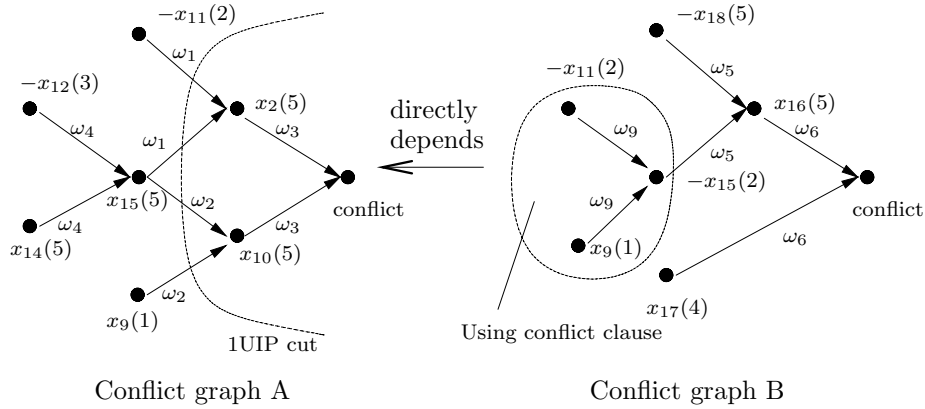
$-x_{11}(2)$

$\omega_1$

$-x_{12}(3)$

$x_2(5)$

$\omega_4$

$\omega_1$

$\omega_3$

$x_{15}(5)$

$\omega_2$

conflict

$\omega_4$

$\omega_3$

$x_{14}(5)$

$x_{10}(5)$

$\omega_2$

$x_9(1)$

1UIP cut

directly depends

$-x_{18}(5)$

$\omega_5$

$-x_{11}(2)$

$x_{16}(5)$

$\omega_9$

$\omega_6$

$\omega_5$

$-x_{15}(2)$

$\omega_9$

conflict

$x_9(1)$

$\omega_6$

$x_{17}(4)$

Using conflict clause

Conflict graph A

Conflict graph B